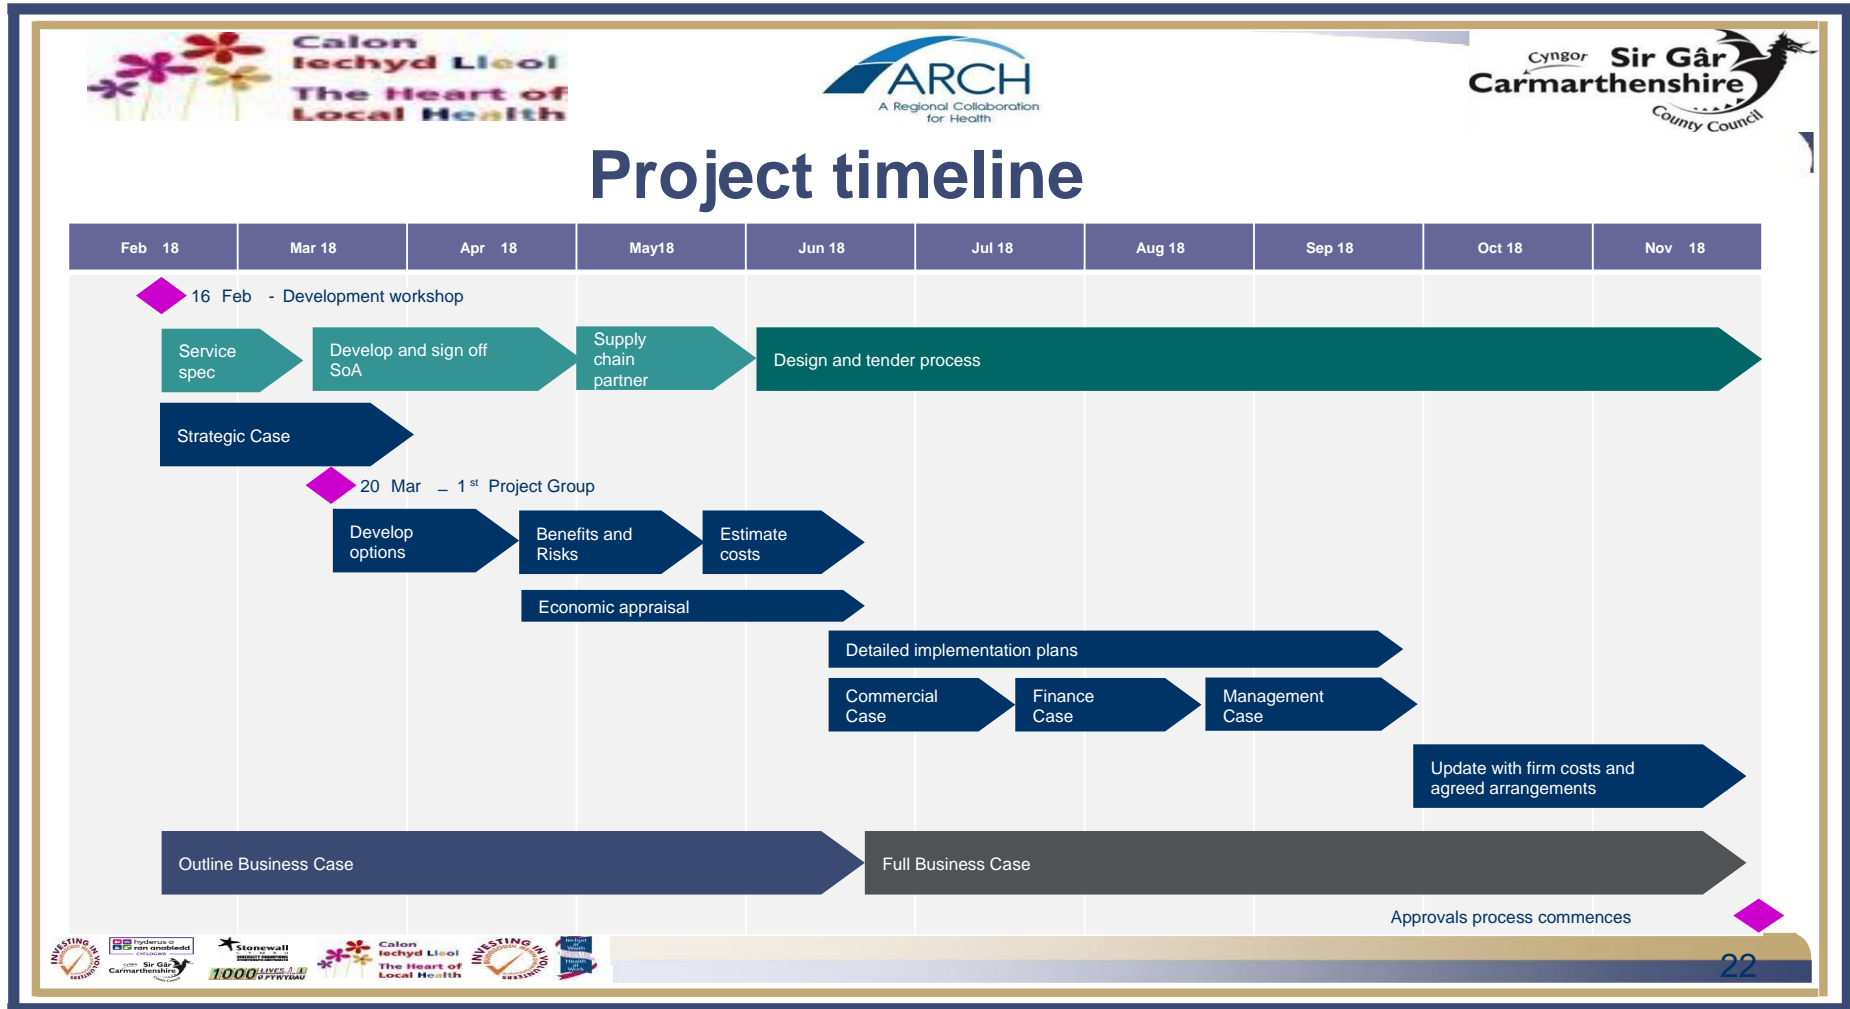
Calon Iechyd Lleol
The Heart of Local Health

ARCH
A Regional Collaboration for Health

Cyngor Sir Gâr
Carmarthenshire County Council

Project timeline

| Feb 18 | Mar 18 | Apr 18 | May18 | Jun 18 | Jul 18 | Aug 18 | Sep 18 | Oct 18 | Nov 18 |
|---|---|---|---|---|---|---|---|---|---|

16 Feb - Development workshop

Service spec

Develop and sign off SoA

Supply chain partner

Design and tender process

Strategic Case

20 Mar – $1^{st}$ Project Group

Develop options

Benefits and Risks

Estimate costs

Economic appraisal

Detailed implementation plans

Commercial Case

Finance Case

Management Case

Update with firm costs and agreed arrangements

Outline Business Case

Full Business Case

Approvals process commences

Investing in Volunteers

Hyderus o ran anabledd

Sir Gâr Carmarthenshire

Stonewall

1000 Lives

Calon Iechyd Lleol
The Heart of Local Health

Investing in Volunteers

22